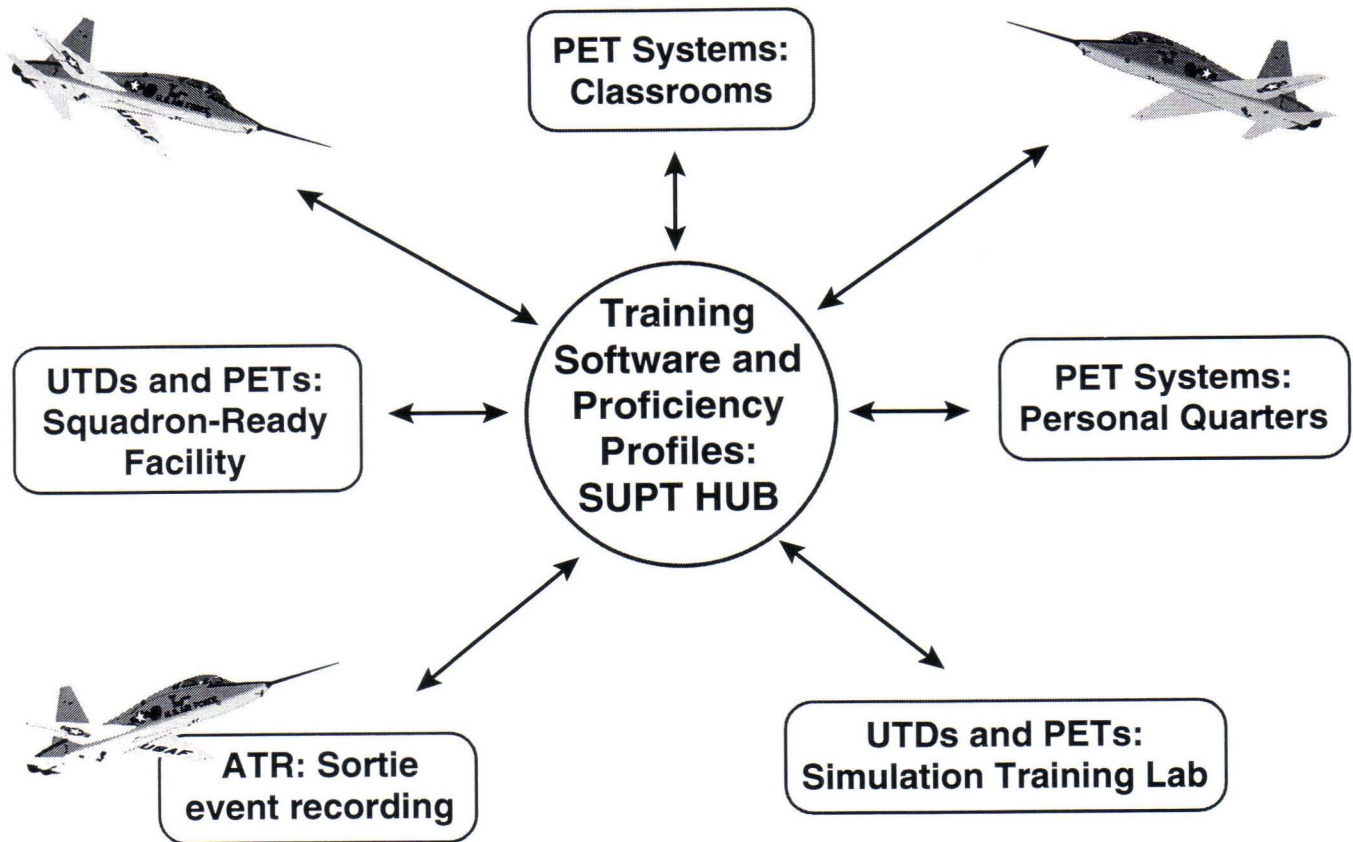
PET Systems: Classrooms

Training Software and Proficiency Profiles: SUPT HUB

UTDs and PETs: Squadron-Ready Facility

PET Systems: Personal Quarters

ATR: Sortie event recording

UTDs and PETs: Simulation Training Lab